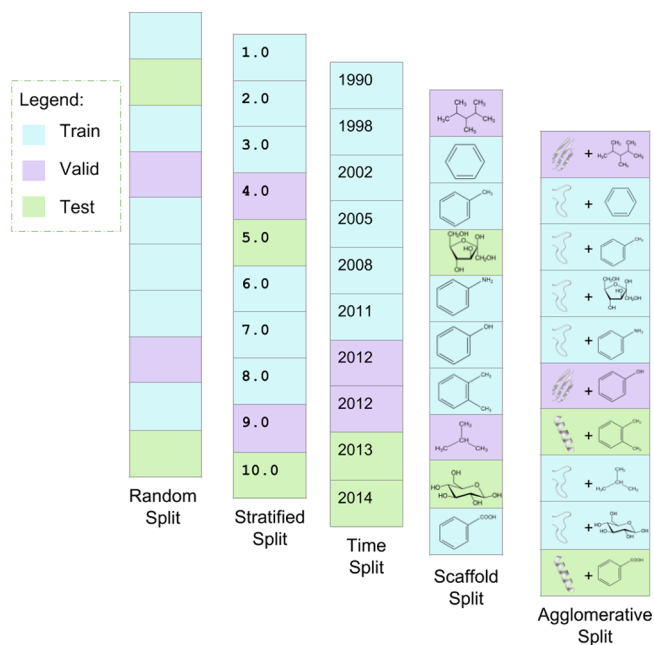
Legend:
Train
Valid
Test

Random Split

1.0
2.0
3.0
4.0
5.0
6.0
7.0
8.0
9.0
10.0
Stratified Split

1990
1998
2002
2005
2008
2011
2012
2012
2013
2014
Time Split

$CH_3$ $CH_3$
$H_3C$ $CH_3$
$CH_3$
$HOH_2C$ O $OH$
$HO$ $CH_2OH$
$OH$
$NH_2$
$OH$
$CH_3$
$CH_3$
$CH_3$
$H_3C$ $CH_3$
$OH$
$HO$ O
$HO$ $OH$ $OH$
$COOH$
Scaffold Split

+
+
+
+
+
+
+
+
+
+
Agglomerative Split